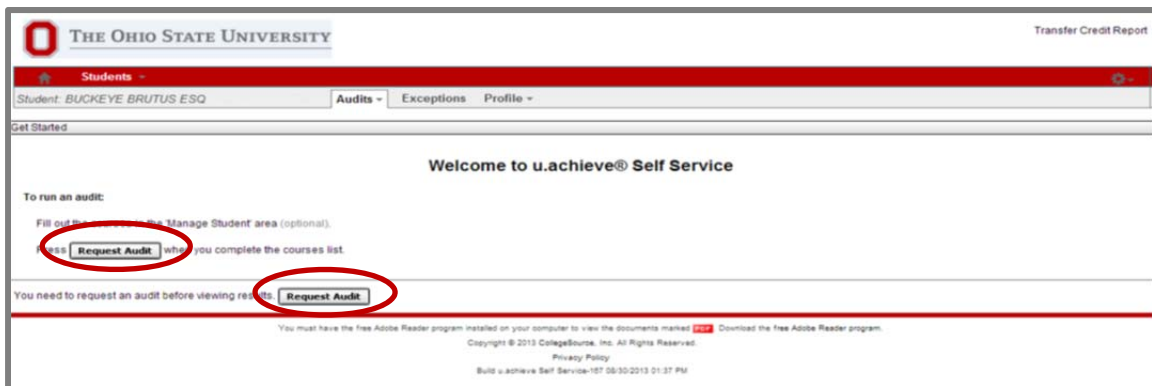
THE OHIO STATE UNIVERSITY

Transfer Credit Report

Students

Student: BUCKEYE BRUTUS ESQ

Audits

Exceptions

Profile

Get Started

Welcome to u.achieve® Self Service

To run an audit:

Fill out the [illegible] in the 'Manage Student' area (optional).

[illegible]ress Request Audit when you complete the courses list.

You need to request an audit before viewing results. Request Audit

You must have the free Adobe Reader program installed on your computer to view the documents marked PDF. Download the free Adobe Reader program.

Copyright © 2013 CollegeSource, Inc. All Rights Reserved.

Privacy Policy

Build u.achieve Self Service-157 08/30/2013 01:37 PM